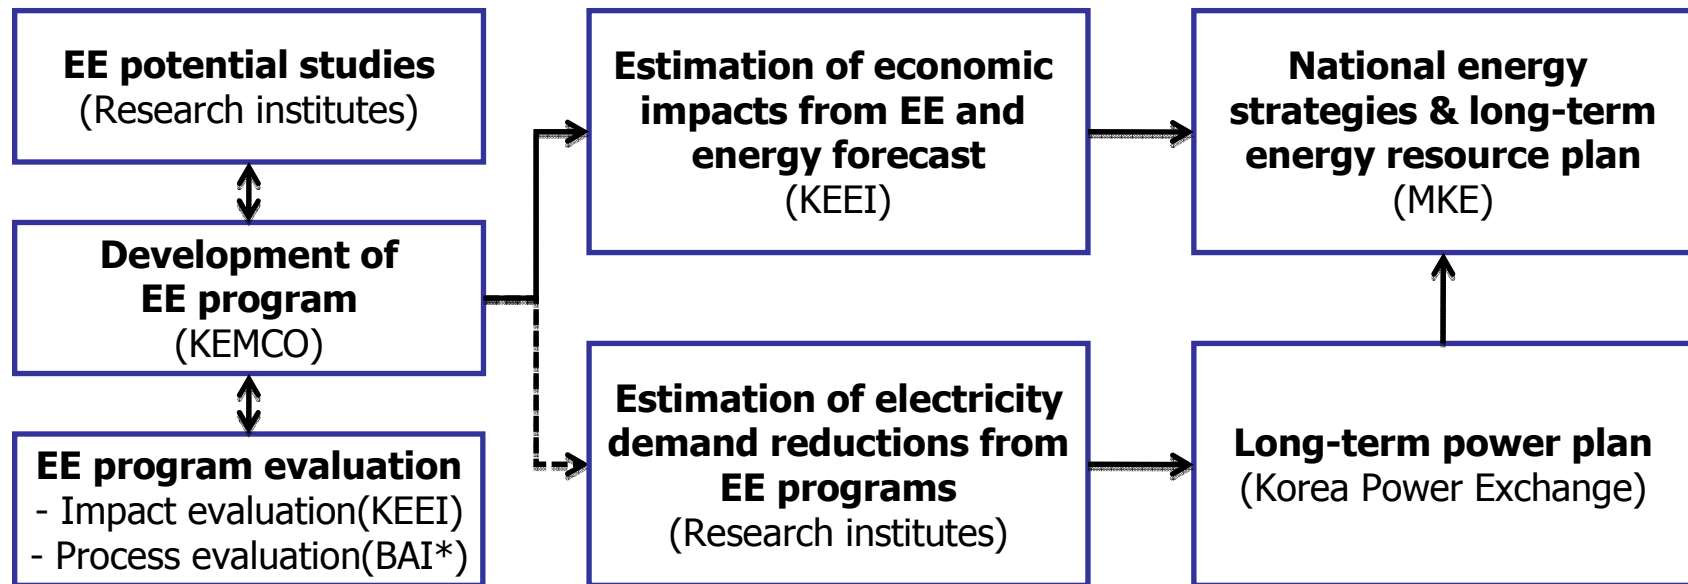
EE potential studies
(Research institutes)

Development of
EE program
(KEMCO)

EE program evaluation
- Impact evaluation(KEEI)
- Process evaluation(BAI*)

Estimation of economic impacts from EE and energy forecast
(KEEI)

Estimation of electricity demand reductions from EE programs
(Research institutes)

National energy strategies & long-term energy resource plan
(MKE)

Long-term power plan
(Korea Power Exchange)